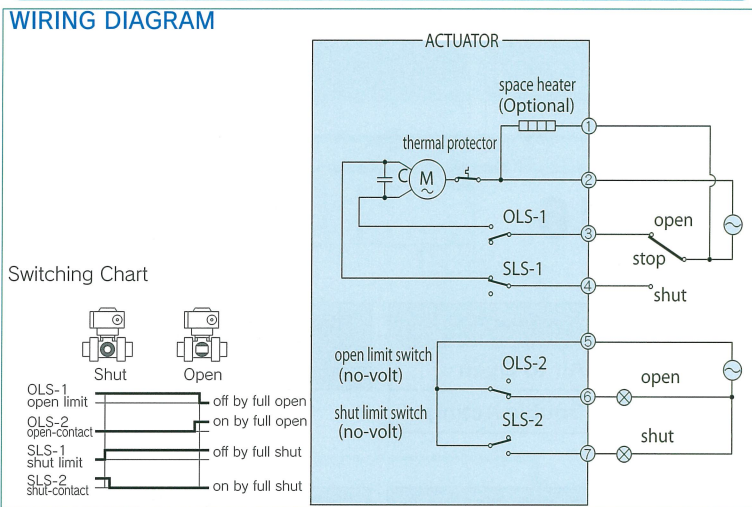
WIRING DIAGRAM

ACTUATOR

space heater (Optional)

thermal protector

C

M

OLS-1

SLS-1

open

stop

shut

open limit switch (no-volt)

OLS-2

shut limit switch (no-volt)

SLS-2

open

shut

1
2
3
4
5
6
7

Switching Chart

Shut

Open

OLS-1 open limit

OLS-2 open-contact

SLS-1 shut limit

SLS-2 shut-contact

off by full open

on by full open

off by full shut

on by full shut